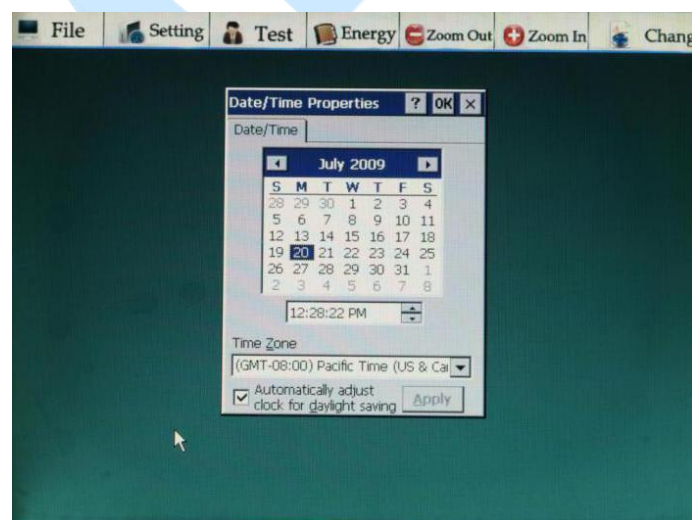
File Setting Test Energy Zoom Out Zoom In Chang

Date/Time Properties ? OK ×

Date/Time

July 2009

| S | M | T | W | T | F | S |
|---|---|---|---|---|---|---|
| 28 | 29 | 30 | 1 | 2 | 3 | 4 |
| 5 | 6 | 7 | 8 | 9 | 10 | 11 |
| 12 | 13 | 14 | 15 | 16 | 17 | 18 |
| 19 | 20 | 21 | 22 | 23 | 24 | 25 |
| 26 | 27 | 28 | 29 | 30 | 31 | 1 |
| 2 | 3 | 4 | 5 | 6 | 7 | 8 |

12:28:22 PM

Time Zone

(GMT-08:00) Pacific Time (US & Ca

Automatically adjust clock for daylight saving

Apply